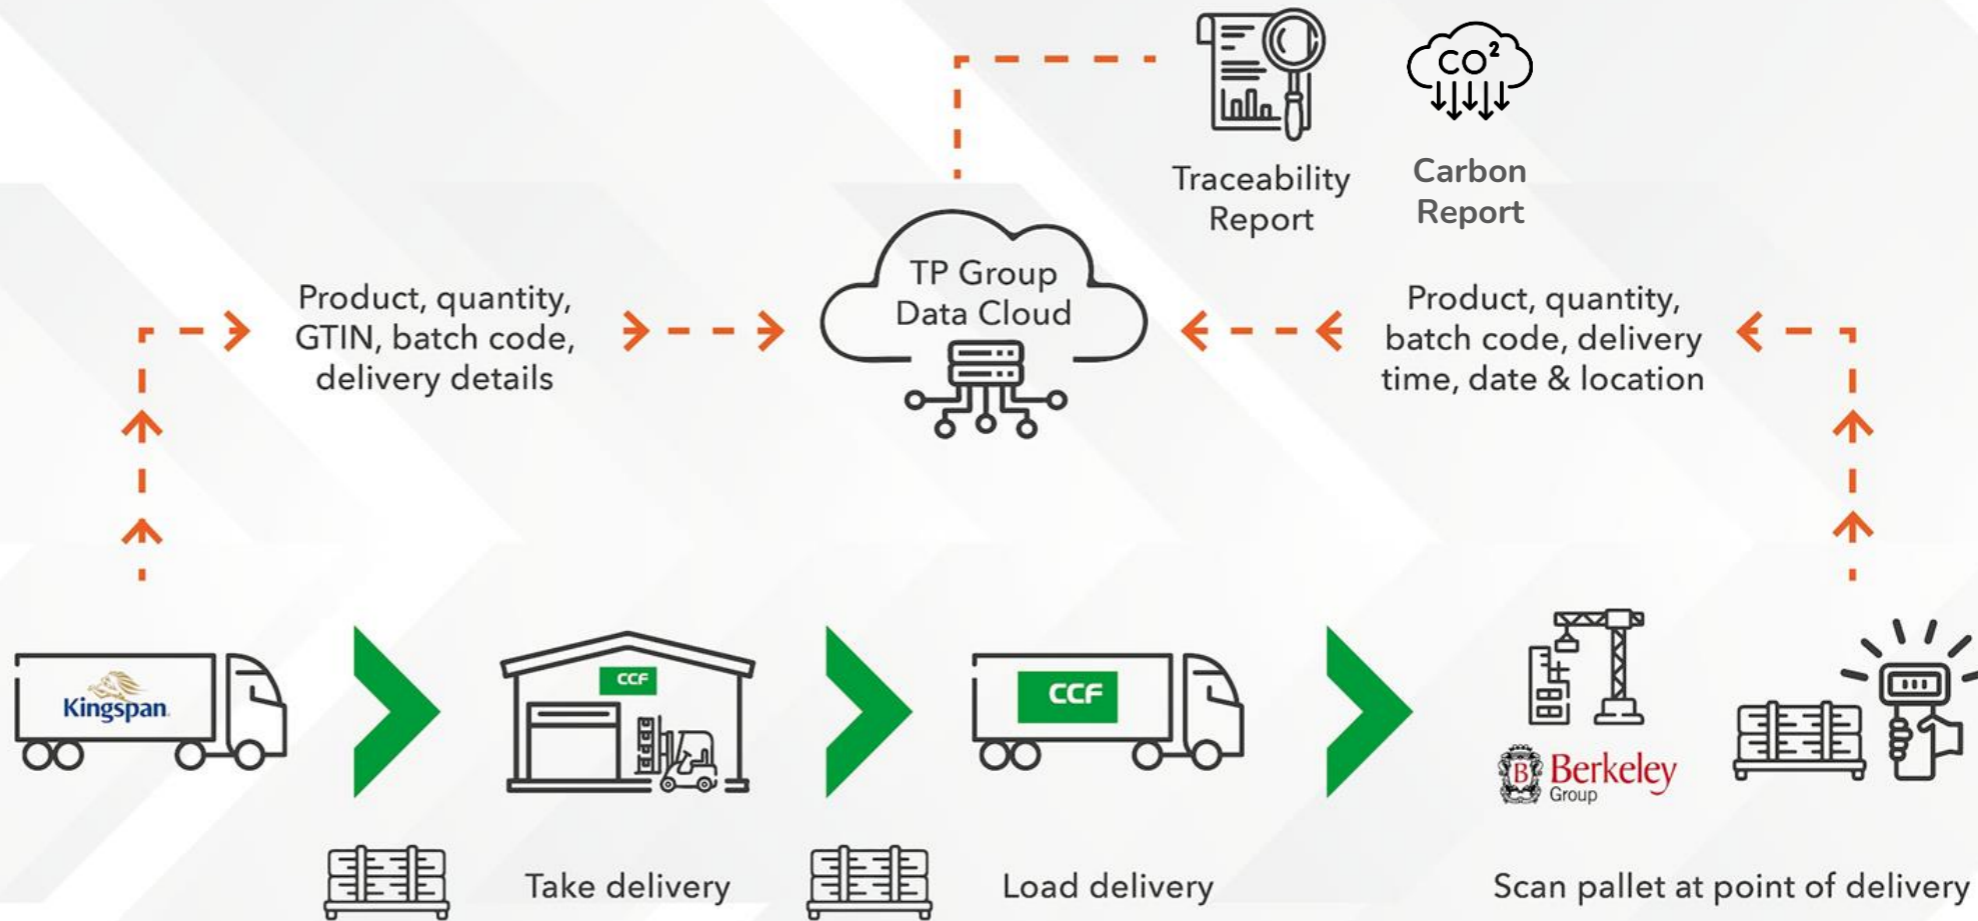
Traceability Report

$CO^2$

Carbon Report

Product, quantity, GTIN, batch code, delivery details

TP Group Data Cloud

Product, quantity, batch code, delivery time, date & location

Kingspan

CCF

CCF

B Berkeley Group

Take delivery

Load delivery

Scan pallet at point of delivery